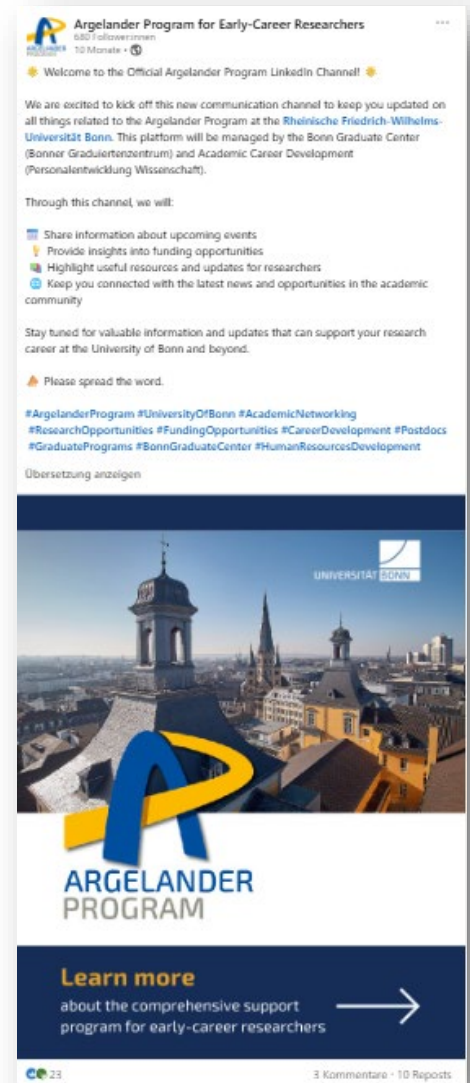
Argelander Program for Early-Career Researchers
680 Followerinnen
10 Monate •

Welcome to the Official Argelander Program LinkedIn Channel!

We are excited to kick off this new communication channel to keep you updated on all things related to the Argelander Program at the Rheinische Friedrich-Wilhelms-Universität Bonn. This platform will be managed by the Bonn Graduate Center (Bonner Graduiertenzentrum) and Academic Career Development (Personalentwicklung Wissenschaft).

Through this channel, we will:

Share information about upcoming events
Provide insights into funding opportunities
Highlight useful resources and updates for researchers
Keep you connected with the latest news and opportunities in the academic community

Stay tuned for valuable information and updates that can support your research career at the University of Bonn and beyond.

Please spread the word.

#ArgelanderProgram #UniversityOfBonn #AcademicNetworking #ResearchOpportunities #FundingOpportunities #CareerDevelopment #Postdocs #GraduatePrograms #BonnGraduateCenter #HumanResourcesDevelopment

Übersetzung anzeigen

UNIVERSITÄT BONN

ARGELANDER
PROGRAM

Learn more
about the comprehensive support program for early-career researchers

23
3 Kommentare • 10 Reposts